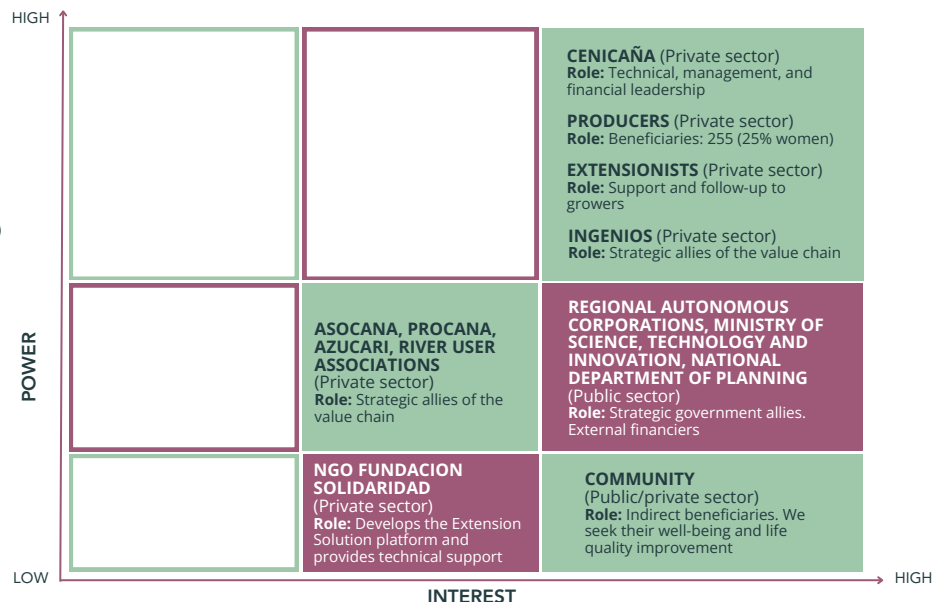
HIGH

CENICAÑA (Private sector)
Role: Technical, management, and financial leadership

PRODUCERS (Private sector)
Role: Beneficiaries: 255 (25% women)

EXTENSIONISTS (Private sector)
Role: Support and follow-up to growers

INGENIOS (Private sector)
Role: Strategic allies of the value chain

POWER

ASOCANA, PROCANA, AZUCARI, RIVER USER ASSOCIATIONS
(Private sector)
Role: Strategic allies of the value chain

REGIONAL AUTONOMOUS CORPORATIONS, MINISTRY OF SCIENCE, TECHNOLOGY AND INNOVATION, NATIONAL DEPARTMENT OF PLANNING
(Public sector)
Role: Strategic government allies. External financiers

NGO FUNDACION SOLIDARIDAD
(Private sector)
Role: Develops the Extension Solution platform and provides technical support

COMMUNITY
(Public/private sector)
Role: Indirect beneficiaries. We seek their well-being and life quality improvement

LOW

INTEREST

HIGH